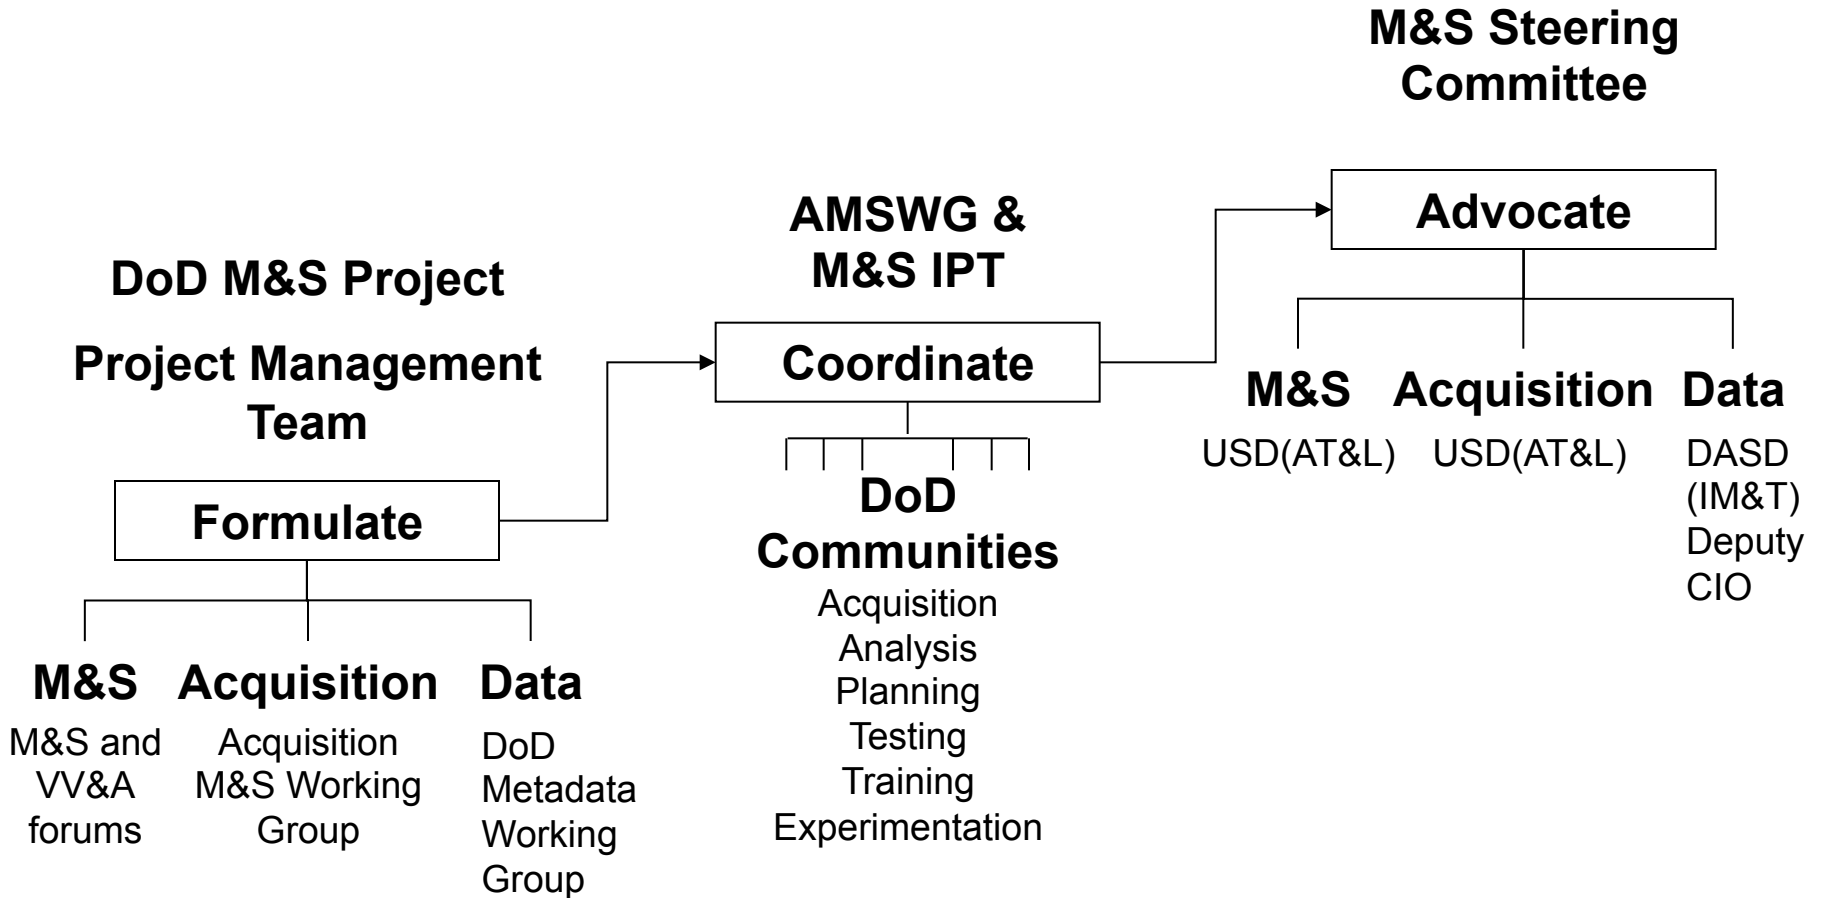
M&S Steering Committee

AMSWG & M&S IPT

DoD M&S Project

Project Management Team

Formulate

M&S

M&S and VV&A forums

Acquisition

Acquisition M&S Working Group

Data

DoD Metadata Working Group

Coordinate

DoD Communities

Acquisition
Analysis
Planning
Testing
Training
Experimentation

Advocate

M&S

USD(AT&L)

Acquisition

USD(AT&L)

Data

DASD (IM&T) Deputy CIO